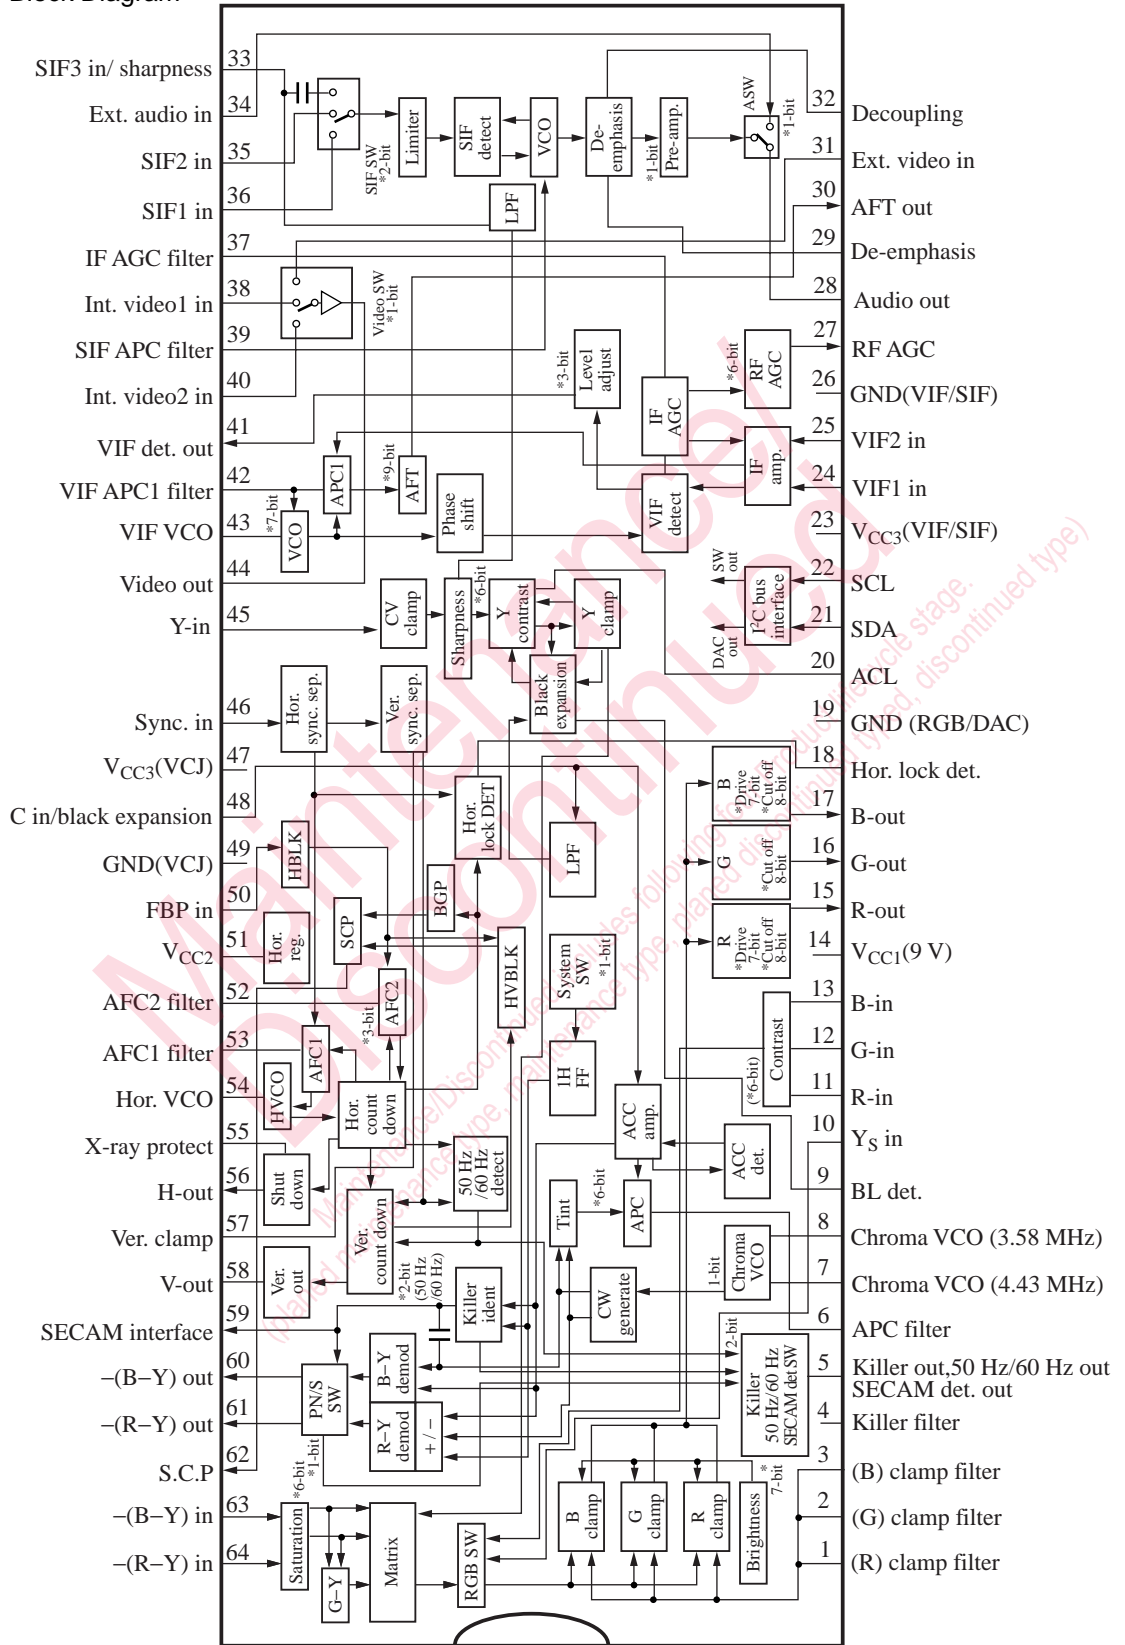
Block Diagram

SIF3 in/ sharpness 33
Ext. audio in 34
SIF2 in 35
SIF1 in 36
IF AGC filter 37
Int. video1 in 38
SIF APC filter 39
Int. video2 in 40
VIF det. out 41
VIF APC1 filter 42
VIF VCO 43
Video out 44
Y-in 45
Sync. in 46
$V_{CC3}$(VCJ) 47
C in/black expansion 48
GND(VCJ) 49
FBP in 50
$V_{CC2}$ 51
AFC2 filter 52
AFC1 filter 53
Hor. VCO 54
X-ray protect 55
H-out 56
Ver. clamp 57
V-out 58
SECAM interface 59
−(B−Y) out 60
−(R−Y) out 61
S.C.P 62
−(B−Y) in 63
−(R−Y) in 64

32 Decoupling
31 Ext. video in
30 AFT out
29 De-emphasis
28 Audio out
27 RF AGC
26 GND(VIF/SIF)
25 VIF2 in
24 VIF1 in
23 $V_{CC3}$(VIF/SIF)
22 SCL
21 SDA
20 ACL
19 GND (RGB/DAC)
18 Hor. lock det.
17 B-out
16 G-out
15 R-out
14 $V_{CC1}$(9 V)
13 B-in
12 G-in
11 R-in
10 $Y_S$ in
9 BL det.
8 Chroma VCO (3.58 MHz)
7 Chroma VCO (4.43 MHz)
6 APC filter
5 Killer out,50 Hz/60 Hz out SECAM det. out
4 Killer filter
3 (B) clamp filter
2 (G) clamp filter
1 (R) clamp filter

SIF SW *2-bit
Limiter
SIF detect
VCO
De-emphasis
*1-bit
Pre-amp.
ASW
*1-bit
LPF
Video SW *1-bit
*3-bit
Level adjust
IF AGC
*6-bit
RF AGC
IF amp.
*9-bit
APC1
AFT
*7-bit
VCO
Phase shift
VIF detect
SW out
I²C bus interface
DAC out
CV clamp
Sharpness
*6-bit
Y contrast
Y clamp
Black expansion
Hor. sync. sep.
Ver. sync. sep.
Hor. lock DET
LPF
B *Drive 7-bit *Cut off 8-bit
G *Cut off 8-bit
R *Drive 7-bit *Cut off 8-bit
HBLK
BGP
Hor. reg.
SCP
HVBLK
System SW *1-bit
*3-bit
AFC2
AFC1
HVCO
Hor. count down
1H FF
Contrast
(*6-bit)
ACC amp.
ACC det.
50 Hz /60 Hz detect
Shut down
Ver. count down
Tint
*6-bit
APC
Chroma VCO
1-bit
Ver. out
*2-bit (50 Hz /60 Hz)
Killer ident
CW generate
2-bit
B−Y demod
PN/S SW
R−Y demod
+/−
Killer 50 Hz/60 Hz SECAM det SW
*6-bit
*1-bit
Saturation
G−Y
Matrix
RGB SW
B clamp
G clamp
R clamp
Brightness
* 7-bit

Maintenance/ Discontinued
Maintenance/Discontinued includes following four Product lifecycle stage. planed maintenance type, maintenance type, planed discontinued typed, discontinued type)